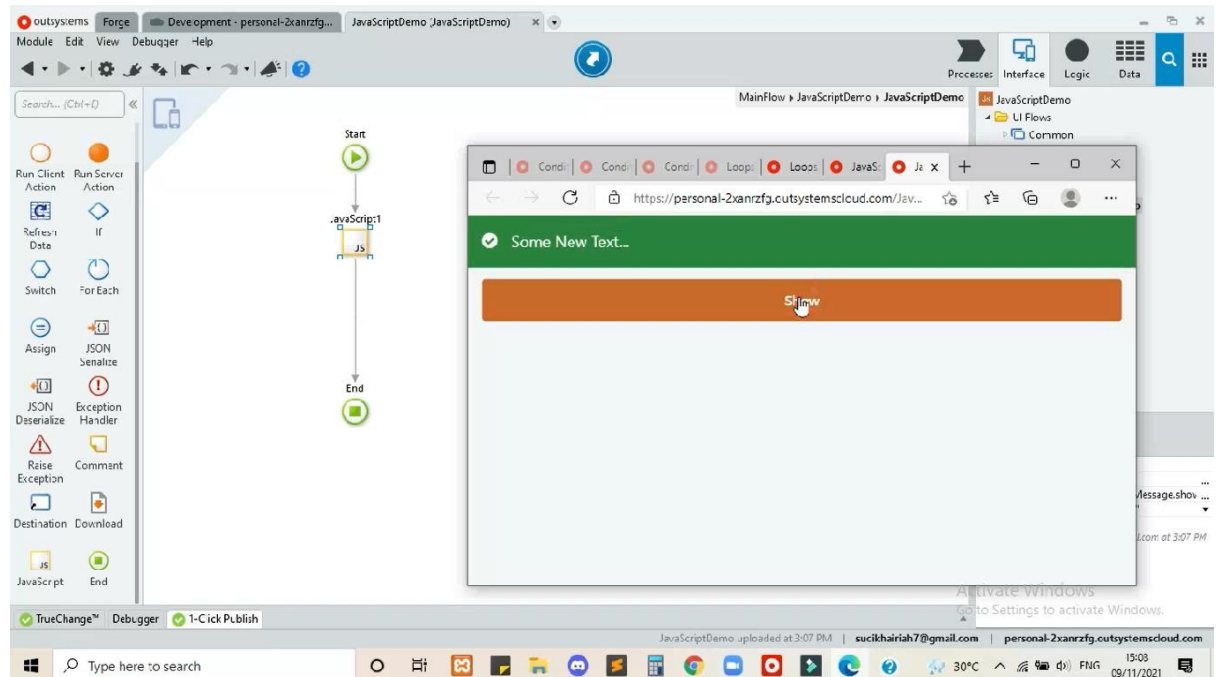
outsystems Forge Development - personal-2xanrzfg... JavaScriptDemo (JavaScriptDemo)

Module Edit View Debugger Help

Processes Interface Logic Data

Search... (Ctrl+F)

MainFlow ▸ JavaScriptDemo ▸ JavaScriptDemo

JavaScriptDemo
UI Flows
Common

Run Client Action
Run Server Action
Refresh Data
If
Switch
For Each
Assign
JSON Serialize
JSON Deserialize
Exception Handler
Raise Exception
Comment
Destination
Download
JavaScript
End

Start
JavaScript1
JS
End

Condi Condi Condi Loops Loops JavaSc Ja

https://personal-2xanrzfg.outsystemscloud.com/Jav...

Some New Text...

Show

Message.show ...

.com at 3:07 PM

Activate Windows
Go to Settings to activate Windows.

TrueChange™ Debugger 1-Click Publish

JavaScriptDemo uploaded at 3:07 PM | sucikhairiah7@gmail.com | personal-2xanrzfg.outsystemscloud.com

Type here to search

30°C ENG 15:03 09/11/2021